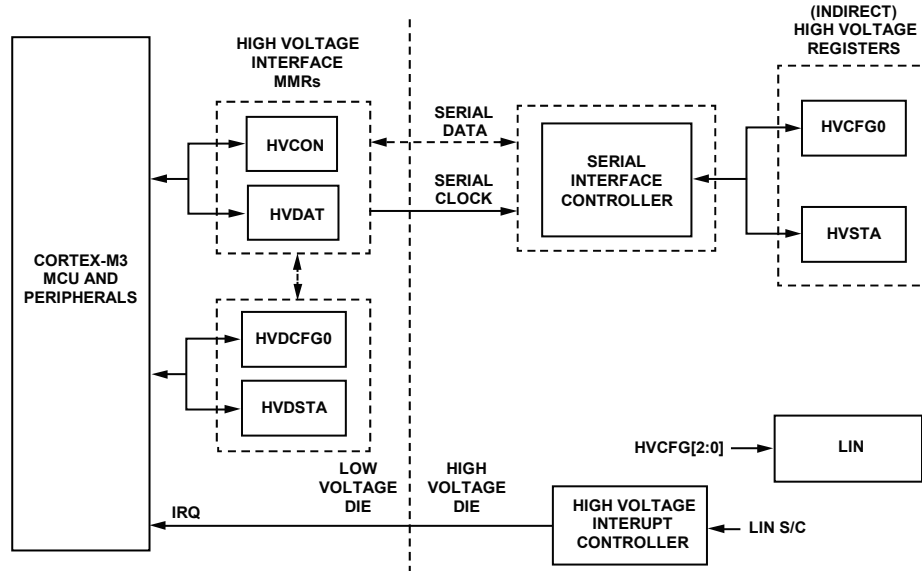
HIGH VOLTAGE INTERFACE MMRs

(INDIRECT) HIGH VOLTAGE REGISTERS

HVCON

HVDAT

SERIAL DATA

SERIAL CLOCK

SERIAL INTERFACE CONTROLLER

HVCFG0

HVSTA

CORTEX-M3 MCU AND PERIPHERALS

HVDCFG0

HVDSTA

HVCFG[2:0]

LIN

LOW VOLTAGE DIE

HIGH VOLTAGE DIE

IRQ

HIGH VOLTAGE INTERUPT CONTROLLER

LIN S/C